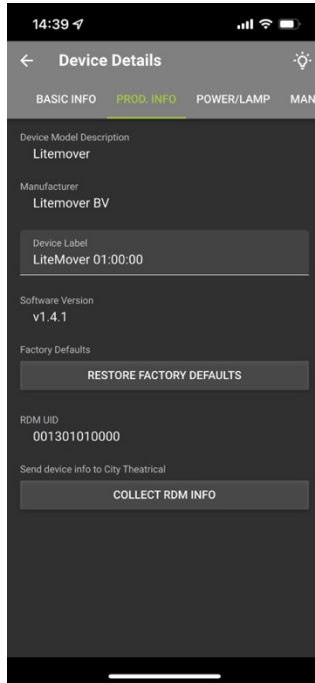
14:39

Device Details

BASIC INFO PROD. INFO POWER/LAMP MAN

Device Model Description
Litemover

Manufacturer
Litemover BV

Device Label
LiteMover 01:00:00

Software Version
v1.4.1

Factory Defaults

RESTORE FACTORY DEFAULTS

RDM UID
001301010000

Send device info to City Theatrical

COLLECT RDM INFO